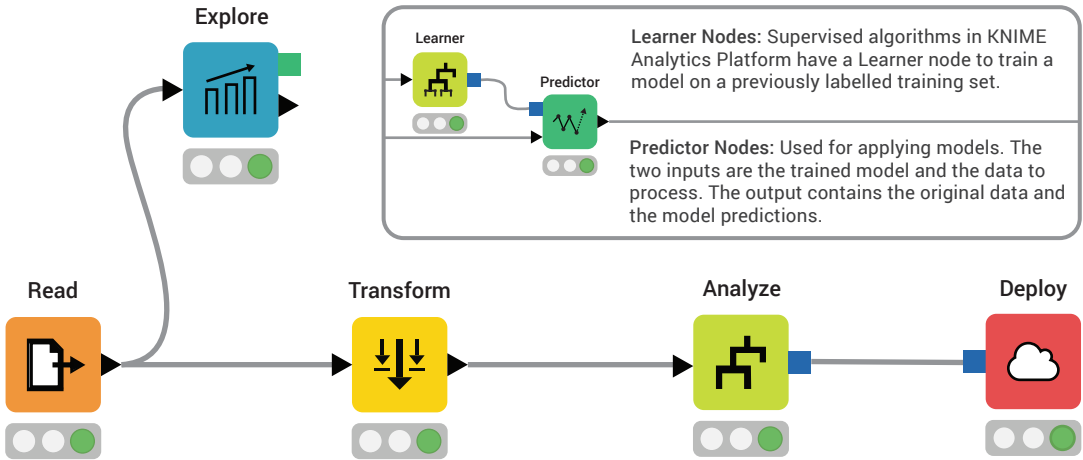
Explore

Learner

Predictor

Learner Nodes: Supervised algorithms in KNIME Analytics Platform have a Learner node to train a model on a previously labelled training set.

Predictor Nodes: Used for applying models. The two inputs are the trained model and the data to process. The output contains the original data and the model predictions.

Read

Transform

Analyze

Deploy